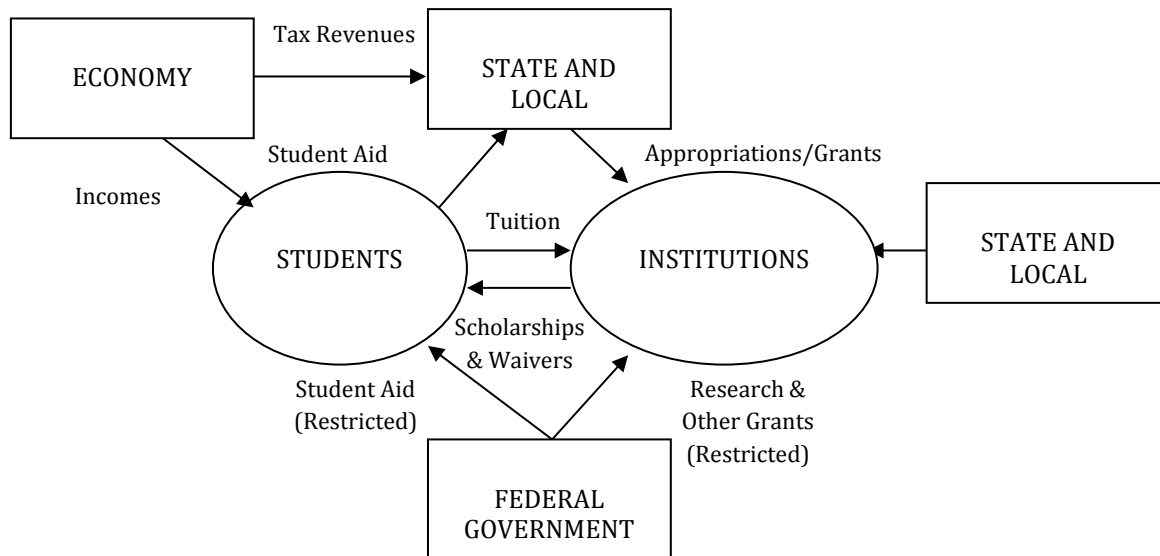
Tax Revenues

ECONOMY

STATE AND LOCAL

Student Aid

Appropriations/Grants

Incomes

Tuition

STUDENTS

INSTITUTIONS

STATE AND LOCAL

Scholarships & Waivers

Student Aid (Restricted)

Research & Other Grants (Restricted)

FEDERAL GOVERNMENT